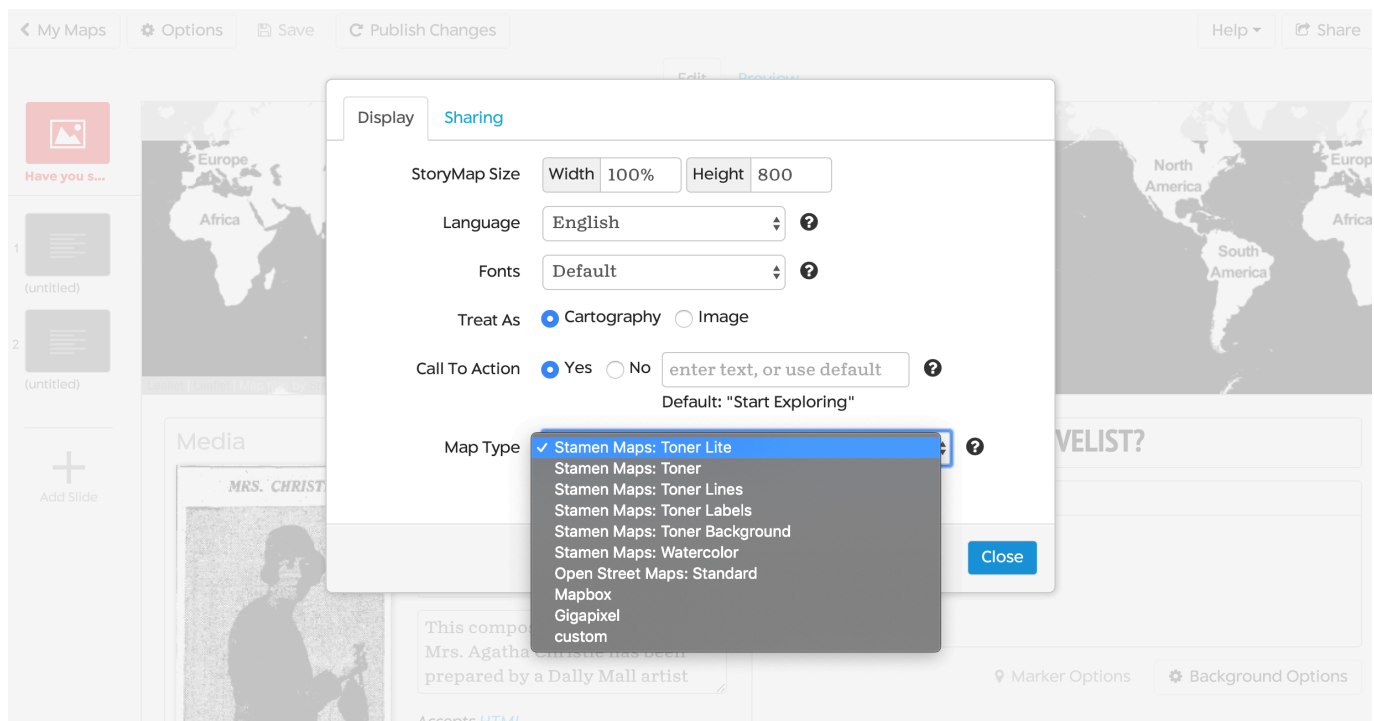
< My Maps ⚙ Options Save Publish Changes

Help ▾ Share

Edit Preview

Have you s...

1 (untitled)

2 (untitled)

Add Slide

Europe
Africa
North America
South America
Europ
Africa

Media

MRS. CHRIST

This compo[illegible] Mrs. Agatha Christie has been prepared by a Dally Mall artist

Accepts HTML

VELIST?

Marker Options Background Options

Display Sharing

StoryMap Size Width 100% Height 800

Language English ?

Fonts Default ?

Treat As Cartography Image

Call To Action Yes No enter text, or use default ?
Default: "Start Exploring"

Map Type ?
✓ Stamen Maps: Toner Lite
Stamen Maps: Toner
Stamen Maps: Toner Lines
Stamen Maps: Toner Labels
Stamen Maps: Toner Background
Stamen Maps: Watercolor
Open Street Maps: Standard
Mapbox
Gigapixel
custom

Close